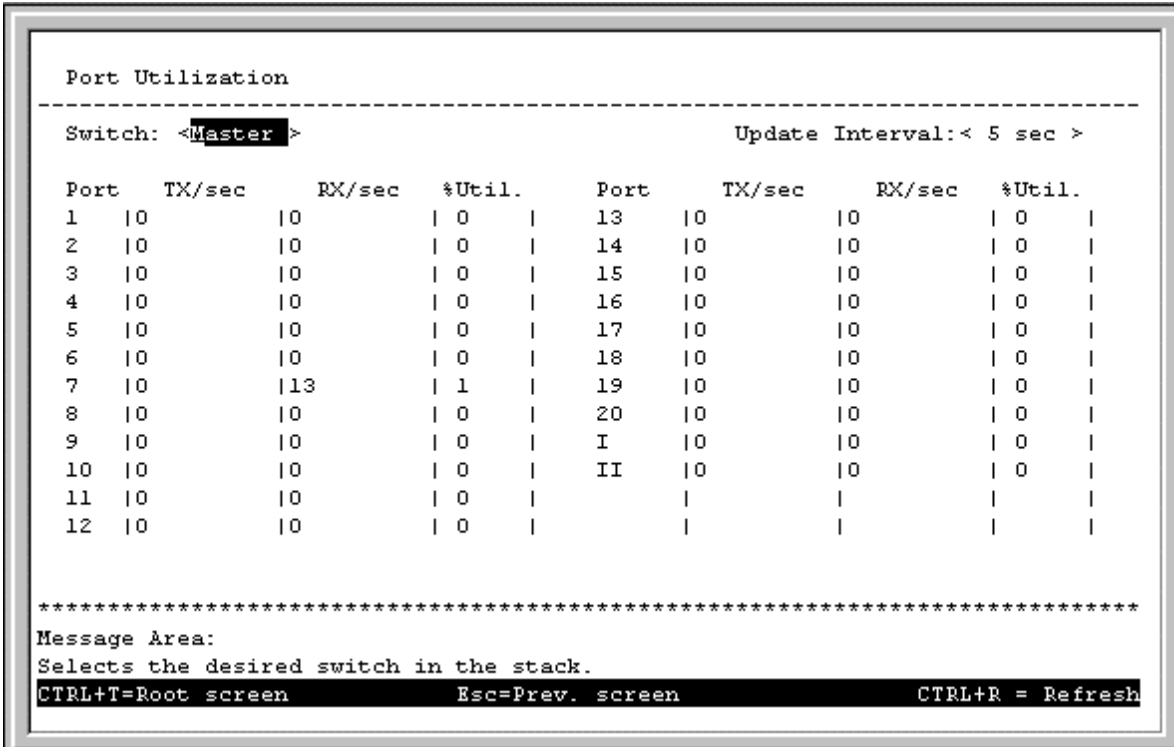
Port Utilization

Switch: <Master >　　　　　　　　　　　Update Interval:< 5 sec >

| Port | TX/sec | RX/sec | %Util. | Port | TX/sec | RX/sec | %Util. |
|---|---|---|---|---|---|---|---|
| 1 | 0 | 0 | 0 | 13 | 0 | 0 | 0 |
| 2 | 0 | 0 | 0 | 14 | 0 | 0 | 0 |
| 3 | 0 | 0 | 0 | 15 | 0 | 0 | 0 |
| 4 | 0 | 0 | 0 | 16 | 0 | 0 | 0 |
| 5 | 0 | 0 | 0 | 17 | 0 | 0 | 0 |
| 6 | 0 | 0 | 0 | 18 | 0 | 0 | 0 |
| 7 | 0 | 13 | 1 | 19 | 0 | 0 | 0 |
| 8 | 0 | 0 | 0 | 20 | 0 | 0 | 0 |
| 9 | 0 | 0 | 0 | I | 0 | 0 | 0 |
| 10 | 0 | 0 | 0 | II | 0 | 0 | 0 |
| 11 | 0 | 0 | 0 | | | | |
| 12 | 0 | 0 | 0 | | | | |

********************************************************************************
Message Area:
Selects the desired switch in the stack.
CTRL+T=Root screen　　　　Esc=Prev. screen　　　　CTRL+R = Refresh